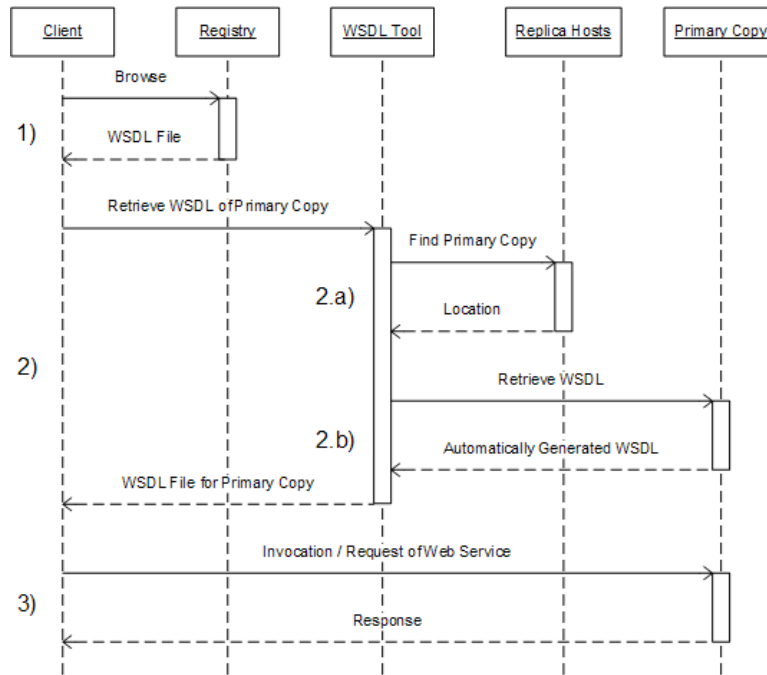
Client
Registry
WSDL Tool
Replica Hosts
Primary Copy

Browse

1)

WSDL File

Retrieve WSDL of Primary Copy

Find Primary Copy

2.a)

Location

2)

Retrieve WSDL

2.b)

Automatically Generated WSDL

WSDL File for Primary Copy

Invocation / Request of Web Service

3)

Response